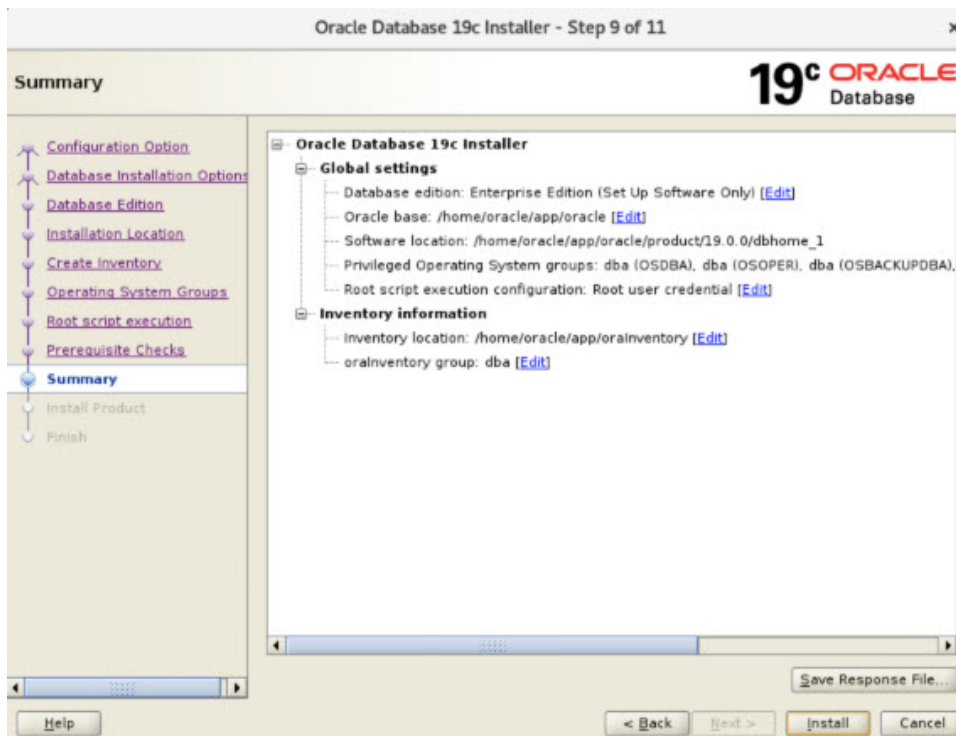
Oracle Database 19c Installer - Step 9 of 11

Summary

19c ORACLE Database

Configuration Option
Database Installation Options
Database Edition
Installation Location
Create Inventory
Operating System Groups
Root script execution
Prerequisite Checks
Summary
Install Product
Finish

Oracle Database 19c Installer
Global settings
Database edition: Enterprise Edition (Set Up Software Only) [Edit]
Oracle base: /home/oracle/app/oracle [Edit]
Software location: /home/oracle/app/oracle/product/19.0.0/dbhome_1
Privileged Operating System groups: dba (OSDBA), dba (OSOPER), dba (OSBACKUPDBA),
Root script execution configuration: Root user credential [Edit]
Inventory information
Inventory location: /home/oracle/app/oraInventory [Edit]
oraInventory group: dba [Edit]

Save Response File...

Help

< Back

Next >

Install

Cancel